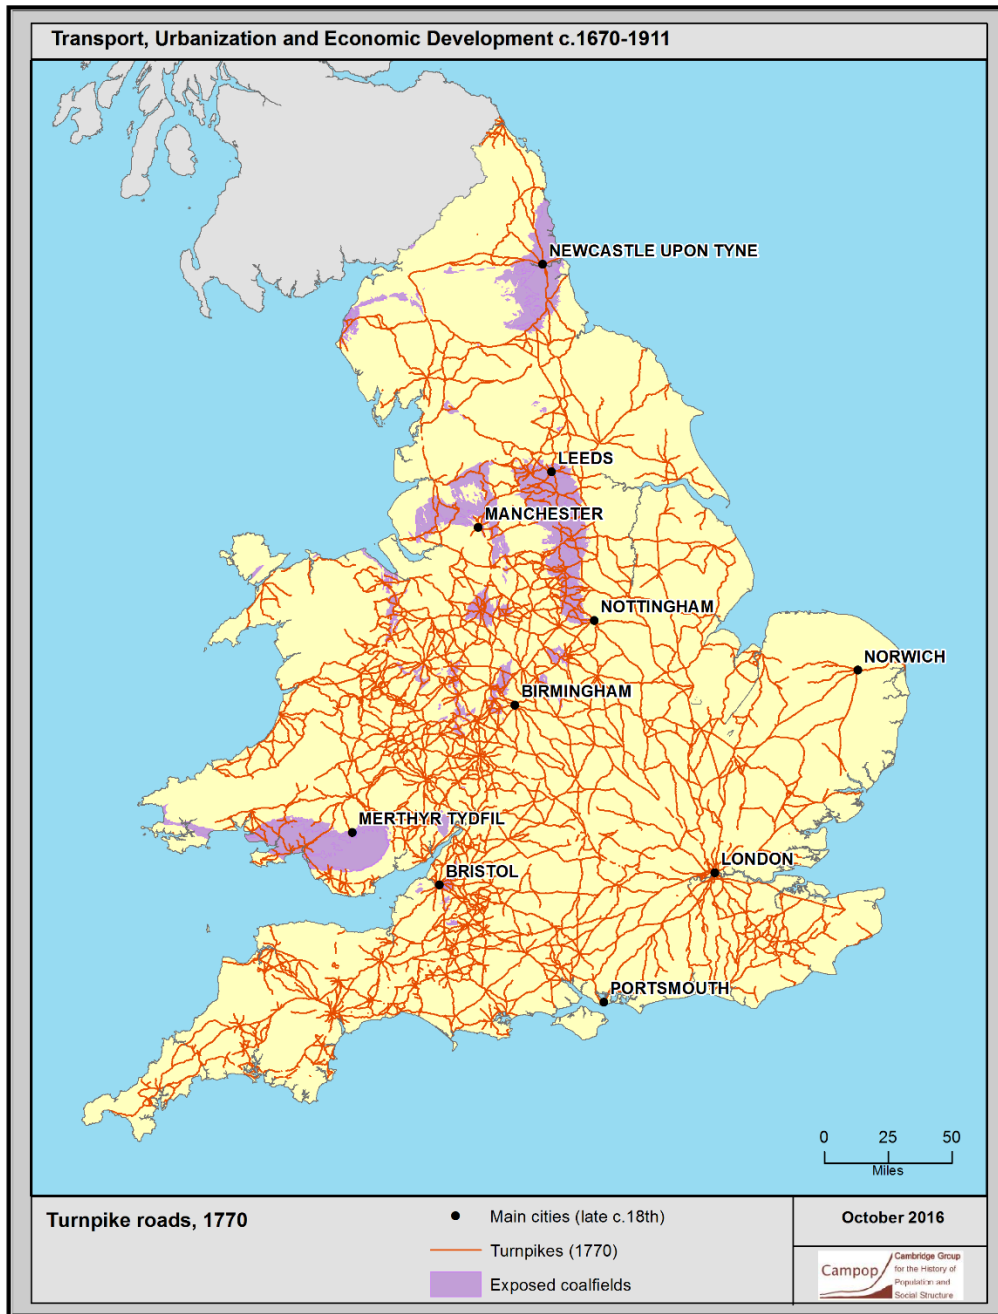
Transport, Urbanization and Economic Development c.1670-1911

NEWCASTLE UPON TYNE

LEEDS

MANCHESTER

NOTTINGHAM

NORWICH

BIRMINGHAM

MERTHYR TYDFIL

LONDON

BRISTOL

PORTSMOUTH

0 25 50
Miles

Turnpike roads, 1770

Main cities (late c.18th)

Turnpikes (1770)

Exposed coalfields

October 2016

Campop Cambridge Group for the History of Population and Social Structure